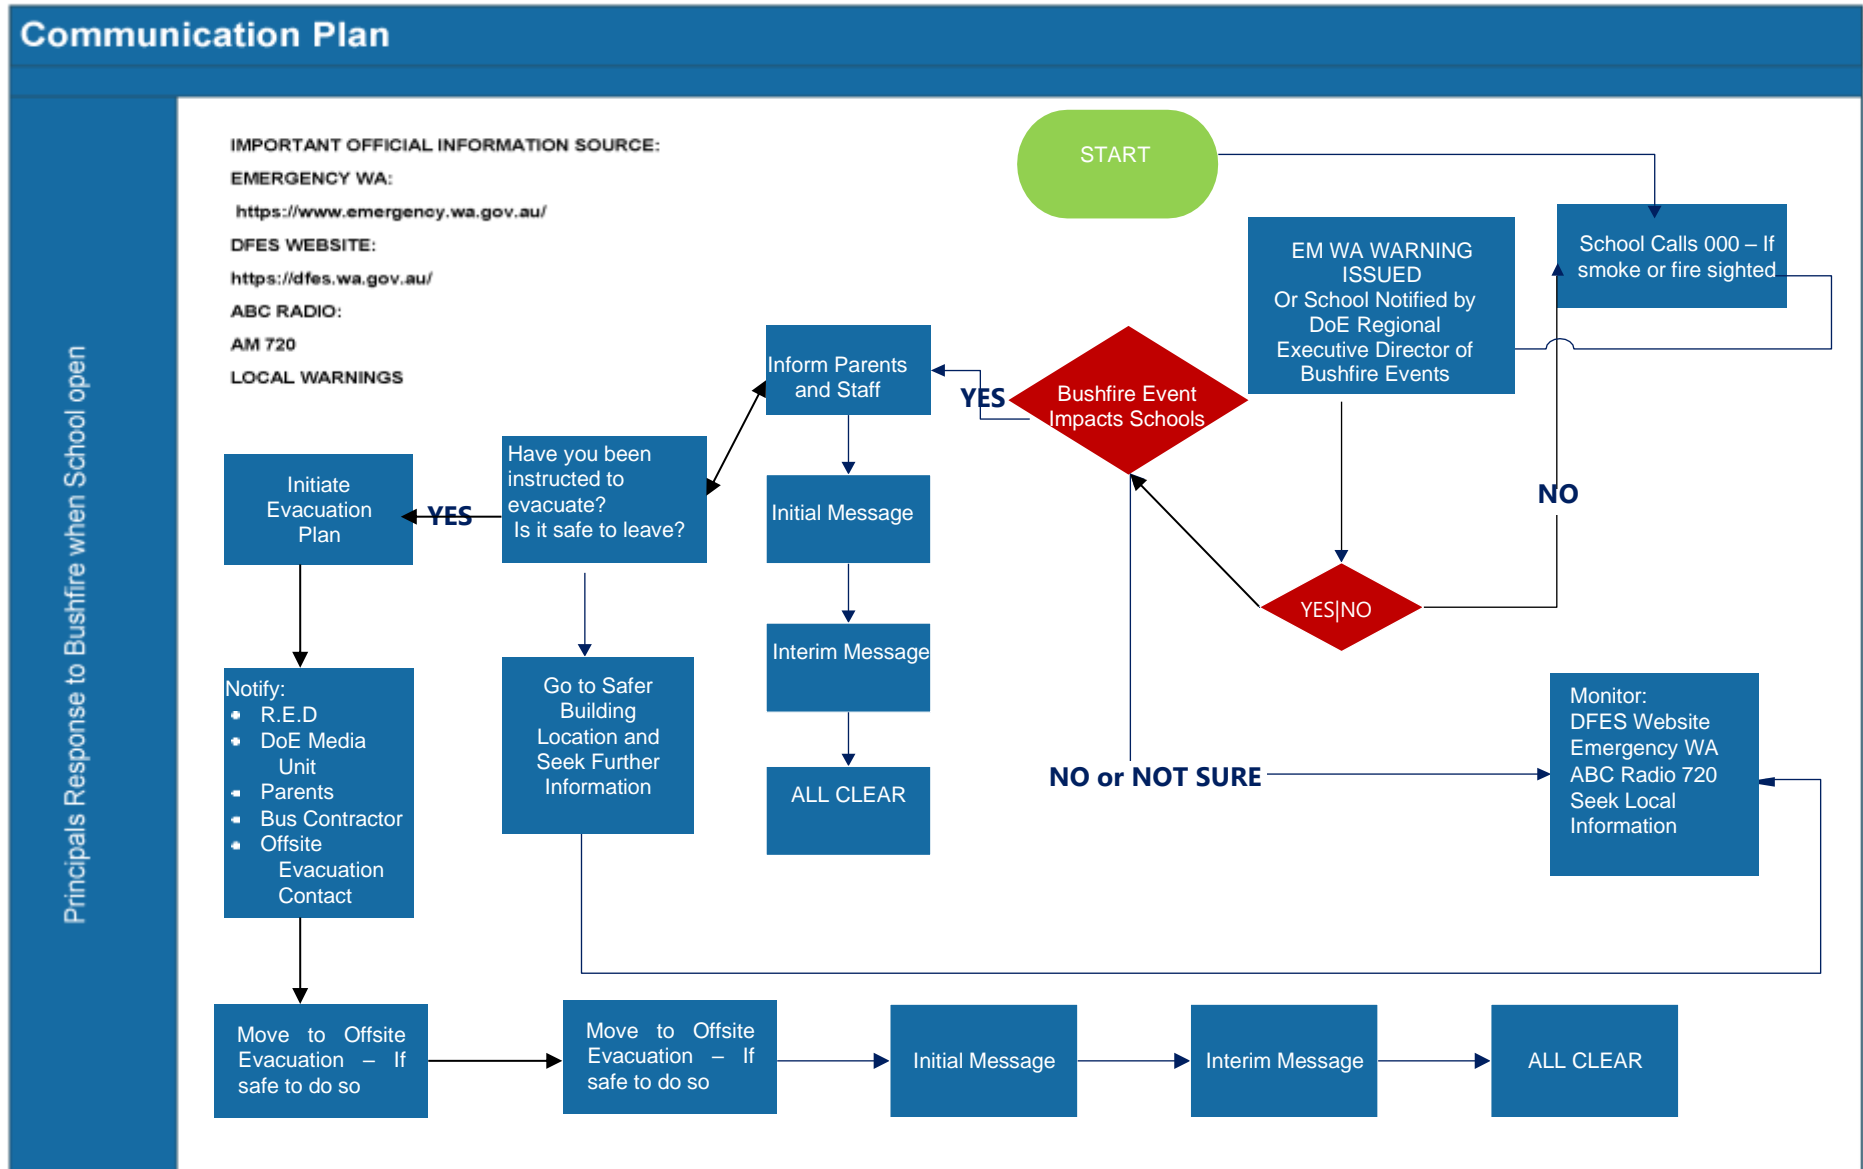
Communication Plan

Principals Response to Bushfire when School open

IMPORTANT OFFICIAL INFORMATION SOURCE:

EMERGENCY WA:

https://www.emergency.wa.gov.au/

DFES WEBSITE:

https://dfes.wa.gov.au/

ABC RADIO:

AM 720

LOCAL WARNINGS

START

School Calls 000 – If smoke or fire sighted

EM WA WARNING ISSUED Or School Notified by DoE Regional Executive Director of Bushfire Events

Bushfire Event Impacts Schools

YES

Inform Parents and Staff

Initial Message

Interim Message

ALL CLEAR

NO

YES|NO

Have you been instructed to evacuate? Is it safe to leave?

YES

Initiate Evacuation Plan

Notify:
- R.E.D
- DoE Media Unit
- Parents
- Bus Contractor
- Offsite Evacuation Contact

Go to Safer Building Location and Seek Further Information

NO or NOT SURE

Monitor: DFES Website Emergency WA ABC Radio 720 Seek Local Information

Move to Offsite Evacuation – If safe to do so

Move to Offsite Evacuation – If safe to do so

Initial Message

Interim Message

ALL CLEAR